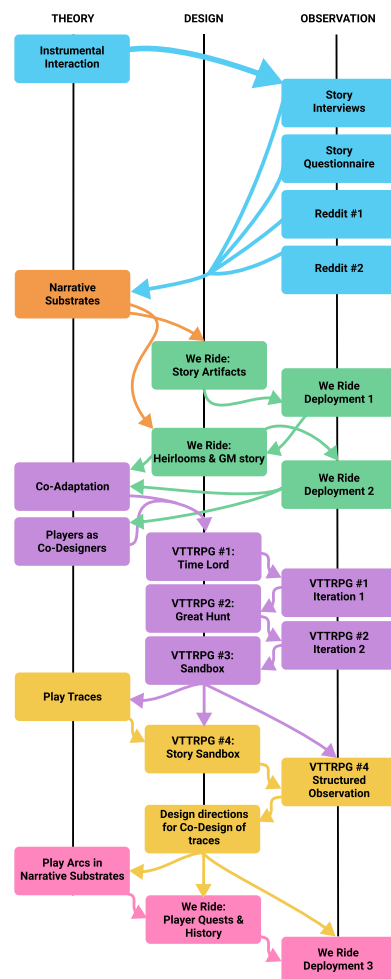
THEORY

DESIGN

OBSERVATION

Instrumental Interaction

Story Interviews

Story Questionnaire

Reddit #1

Reddit #2

Narrative Substrates

We Ride: Story Artifacts

We Ride Deployment 1

We Ride: Heirlooms & GM story

Co-Adaptation

We Ride Deployment 2

Players as Co-Designers

VTTRPG #1: Time Lord

VTTRPG #1 Iteration 1

VTTRPG #2: Great Hunt

VTTRPG #2 Iteration 2

VTTRPG #3: Sandbox

Play Traces

VTTRPG #4: Story Sandbox

VTTRPG #4 Structured Observation

Design directions for Co-Design of traces

Play Arcs in Narrative Substrates

We Ride: Player Quests & History

We Ride Deployment 3